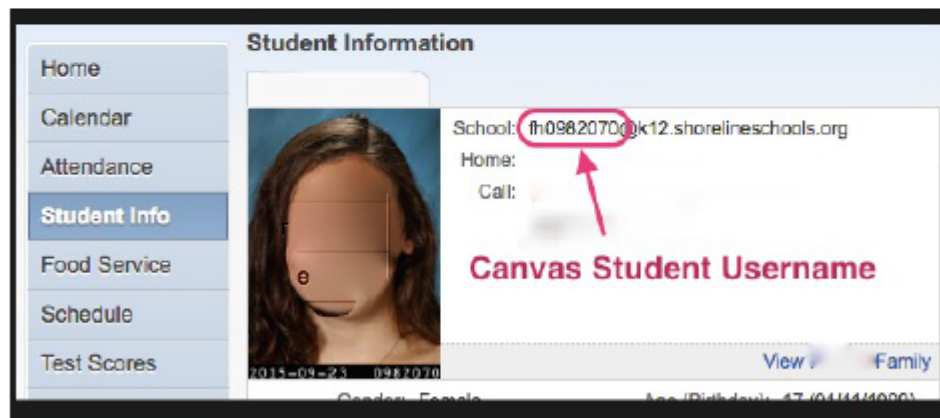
Home
Calendar
Attendance
Student Info
Food Service
Schedule
Test Scores

Student Information

School: fh0982070@k12.shorelineschools.org
Home:
Cell:

Canvas Student Username

2015-09-23 0982070

View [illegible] Family

Gender: Female Age (Birthday): 17 ([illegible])